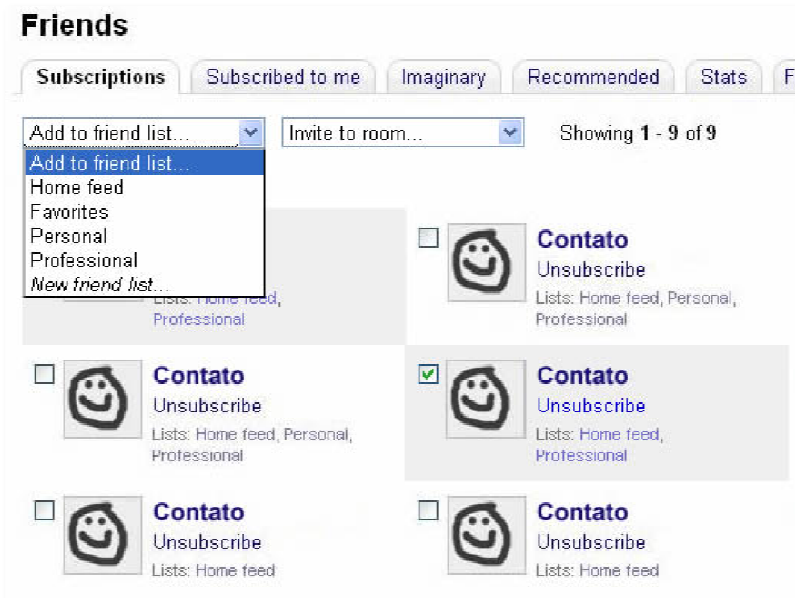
Friends

Subscriptions | Subscribed to me | Imaginary | Recommended | Stats | F

Add to friend list...

Invite to room...

Showing **1 - 9** of **9**

Add to friend list...
Home feed
Favorites
Personal
Professional
*New friend list...*

Lists: Home feed, Professional

Contato
Unsubscribe
Lists: Home feed, Personal, Professional

Contato
Unsubscribe
Lists: Home feed, Personal, Professional

Contato
Unsubscribe
Lists: Home feed, Professional

Contato
Unsubscribe
Lists: Home feed

Contato
Unsubscribe
Lists: Home feed